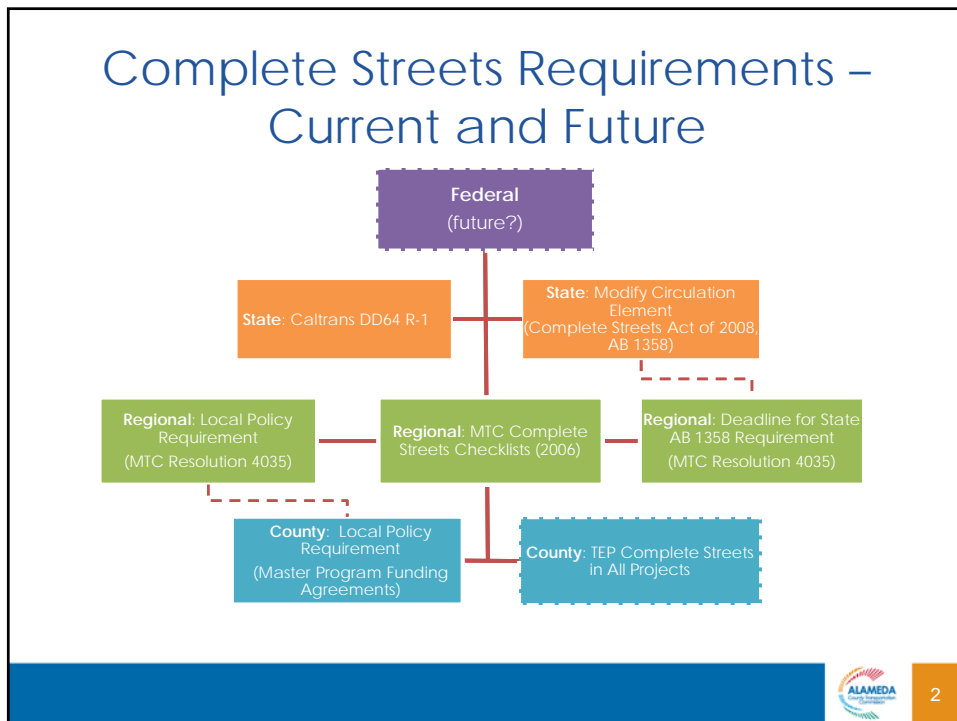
Complete Streets Requirements – Current and Future

Federal
(future?)

State: Caltrans DD64 R-1

State: Modify Circulation Element (Complete Streets Act of 2008, AB 1358)

Regional: Local Policy Requirement
(MTC Resolution 4035)

Regional: MTC Complete Streets Checklists (2006)

Regional: Deadline for State AB 1358 Requirement
(MTC Resolution 4035)

County: Local Policy Requirement
(Master Program Funding Agreements)

County: TEP Complete Streets in All Projects

ALAMEDA
County Transportation Commission

2